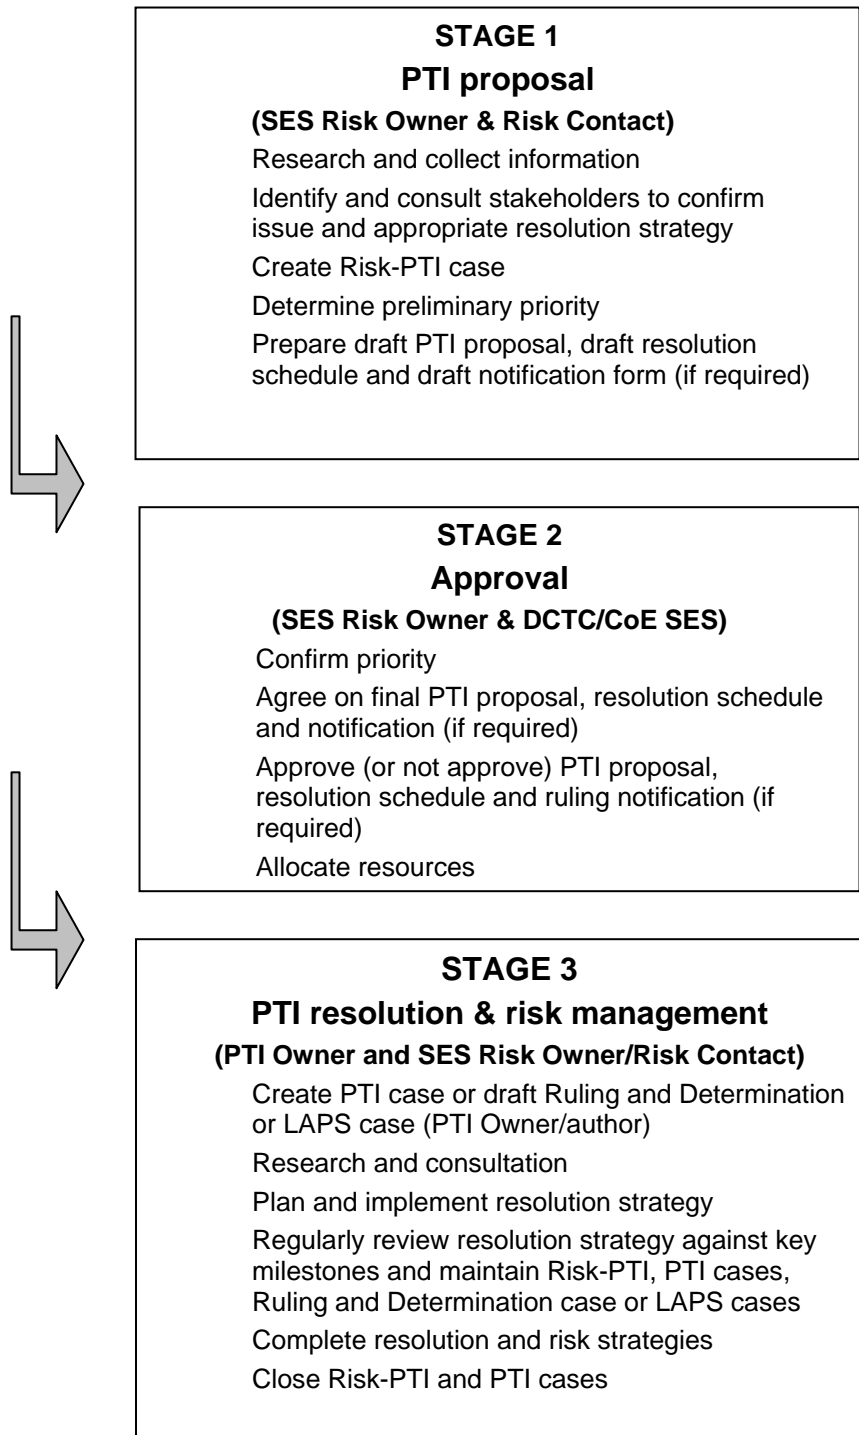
STAGE 1

PTI proposal

(SES Risk Owner & Risk Contact)

Research and collect information

Identify and consult stakeholders to confirm issue and appropriate resolution strategy

Create Risk-PTI case

Determine preliminary priority

Prepare draft PTI proposal, draft resolution schedule and draft notification form (if required)

STAGE 2

Approval

(SES Risk Owner & DCTC/CoE SES)

Confirm priority

Agree on final PTI proposal, resolution schedule and notification (if required)

Approve (or not approve) PTI proposal, resolution schedule and ruling notification (if required)

Allocate resources

STAGE 3

PTI resolution & risk management

(PTI Owner and SES Risk Owner/Risk Contact)

Create PTI case or draft Ruling and Determination or LAPS case (PTI Owner/author)

Research and consultation

Plan and implement resolution strategy

Regularly review resolution strategy against key milestones and maintain Risk-PTI, PTI cases, Ruling and Determination case or LAPS cases

Complete resolution and risk strategies

Close Risk-PTI and PTI cases